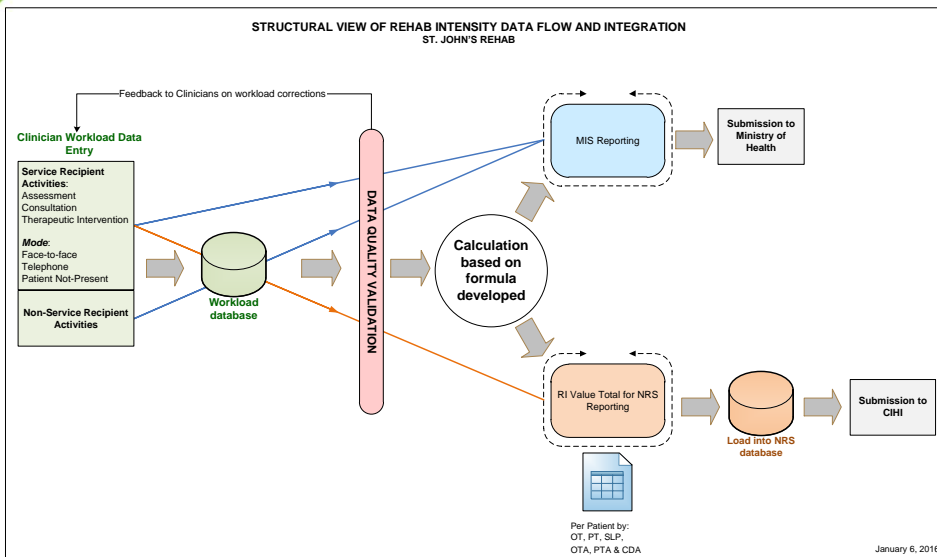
STRUCTURAL VIEW OF REHAB INTENSITY DATA FLOW AND INTEGRATION
ST. JOHN'S REHAB

Feedback to Clinicians on workload corrections

Clinician Workload Data Entry

Service Recipient Activities:
Assessment
Consultation
Therapeutic Intervention

Mode:
Face-to-face
Telephone
Patient Not-Present

Non-Service Recipient Activities

Workload database

DATA QUALITY VALIDATION

Calculation based on formula developed

MIS Reporting

Submission to Ministry of Health

RI Value Total for NRS Reporting

Load into NRS database

Submission to CIHI

Per Patient by:
OT, PT, SLP,
OTA, PTA & CDA

January 6, 2016